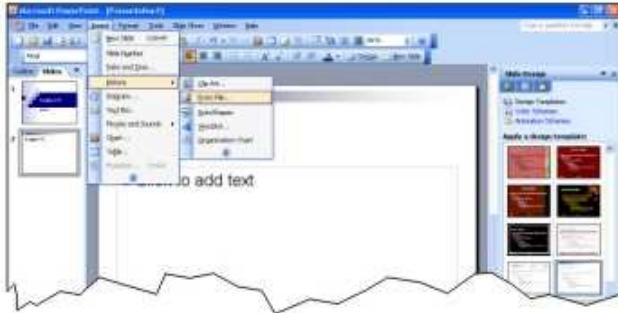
Microsoft PowerPoint - [Presentation1]

File Edit View Insert Format Tools Slide Show Window Help

Type a question for help

Outline Slides

New Slide... Ctrl+M
Slide Number
Date and Time...
Picture
Diagram...
Text Box
Movies and Sounds
Chart...
Table...
Hyperlink... Ctrl+K

Clip Art...
From File...
AutoShapes
WordArt...
Organization Chart

Click to add text

Slide Design
Design Templates
Color Schemes
Animation Schemes
Apply a design template: